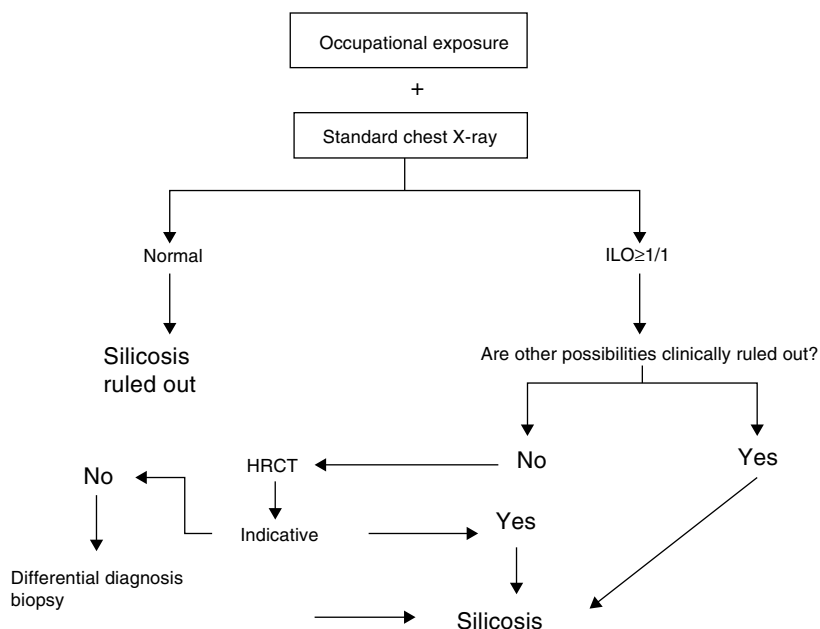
Occupational exposure

+

Standard chest X-ray

Normal

ILO$\geq$1/1

Silicosis ruled out

Are other possibilities clinically ruled out?

No

Yes

HRCT

No

Indicative

Yes

Differential diagnosis biopsy

Silicosis